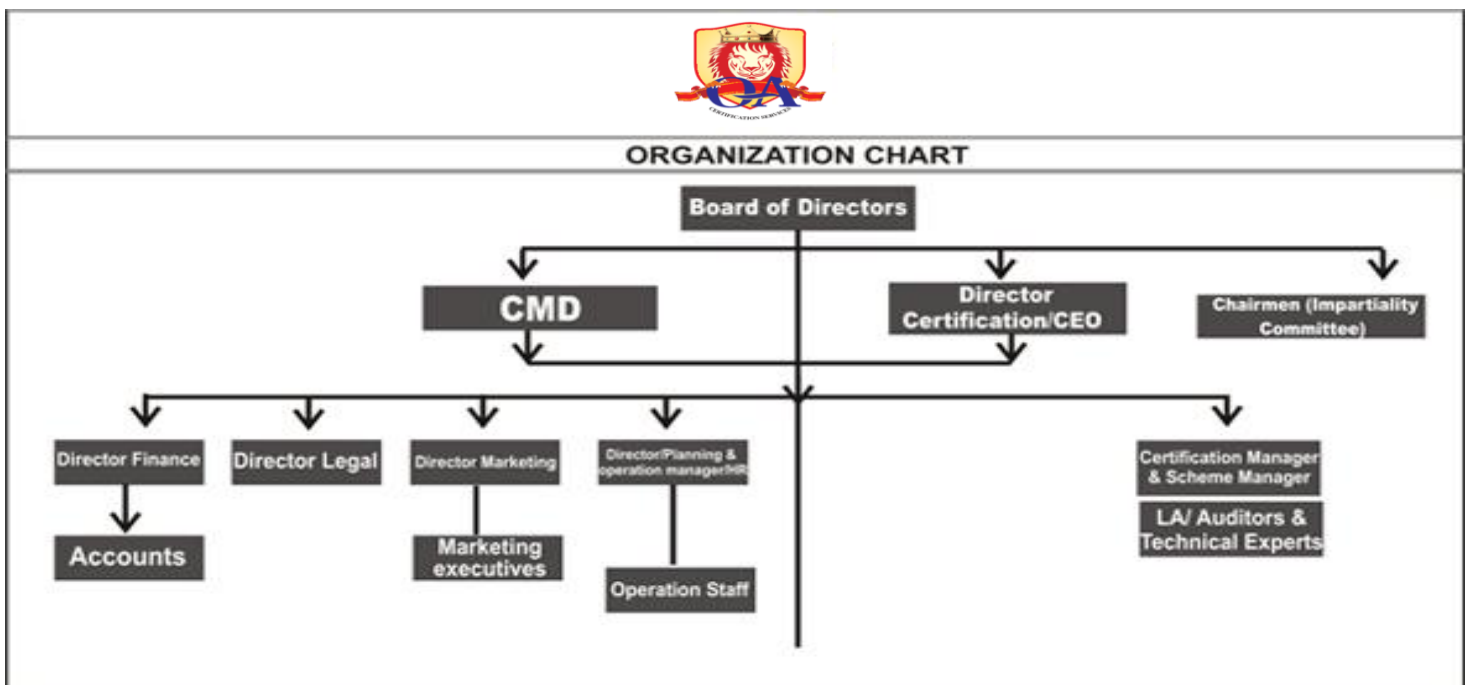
QA
CERTIFICATION SERVICES

ORGANIZATION CHART

Board of Directors

CMD

Director Certification/CEO

Chairmen (Impartiality Committee)

Director Finance

Accounts

Director Legal

Director Marketing

Marketing executives

Director/Planning & operation manager/HR

Operation Staff

Certification Manager & Scheme Manager

LA/ Auditors & Technical Experts